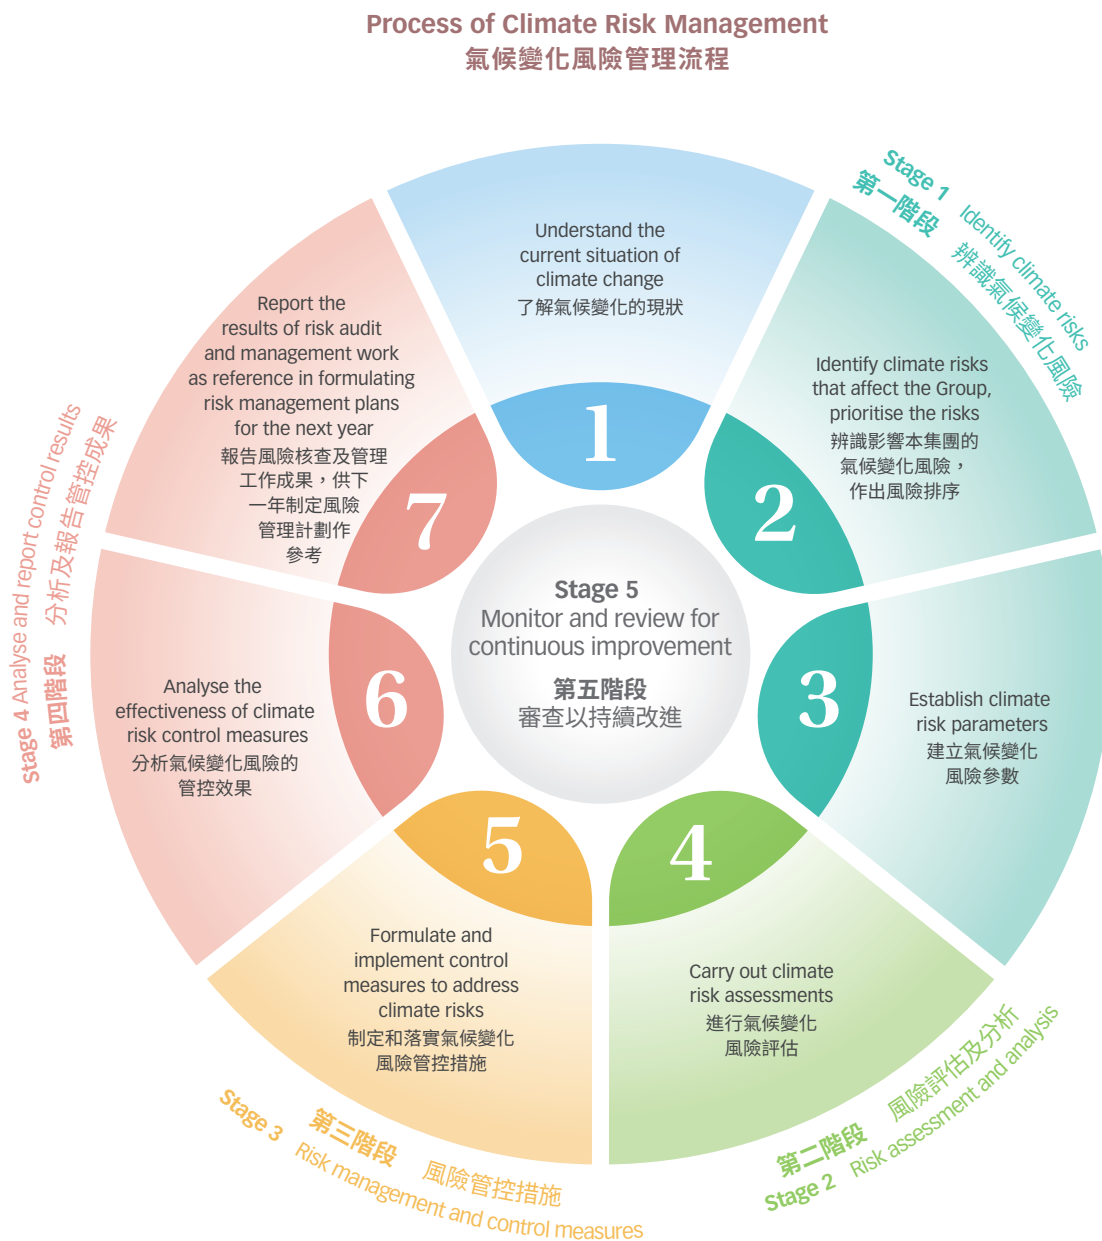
Process of Climate Risk Management
氣候變化風險管理流程

Stage 1 Identify climate risks
第一階段 辨識氣候變化風險

Understand the current situation of climate change
了解氣候變化的現狀

1

Identify climate risks that affect the Group, prioritise the risks
辨識影響本集團的氣候變化風險，作出風險排序

2

Establish climate risk parameters
建立氣候變化風險參數

3

Carry out climate risk assessments
進行氣候變化風險評估

4

Stage 2 Risk assessment and analysis
第二階段 風險評估及分析

Formulate and implement control measures to address climate risks
制定和落實氣候變化風險管控措施

5

Stage 3 Risk management and control measures
第三階段 風險管控措施

Analyse the effectiveness of climate risk control measures
分析氣候變化風險的管控效果

6

Report the results of risk audit and management work as reference in formulating risk management plans for the next year
報告風險核查及管理工作成果，供下一年制定風險管理計劃作參考

7

Stage 4 Analyse and report control results
第四階段 分析及報告管控成果

Stage 5
Monitor and review for continuous improvement
第五階段
審查以持續改進